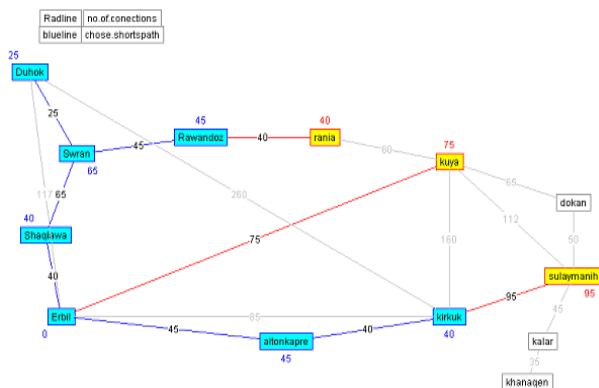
| Radline | no.of.conections |
|---|---|
| blueline | chose.shortspath |

25
Duhok
25
Swran
65
45
45
Rawandoz
40
40
rania
60
75
kuya
65
dokan
117
65
260
112
40
Shaqlawa
75
160
50
40
sulaymanih
95
95
Erbil
0
85
kirkuk
40
45
45
altonkapre
40
45
kalar
35
khanagen